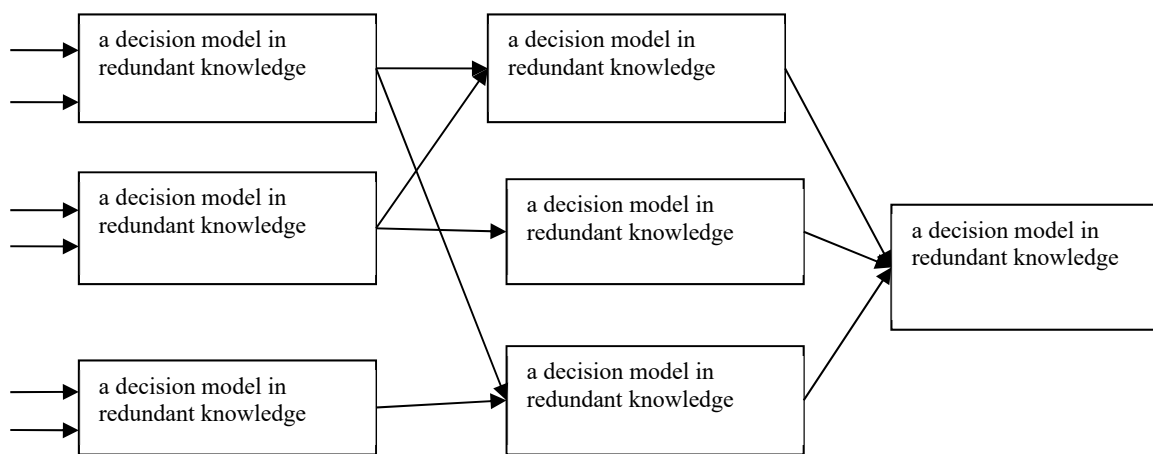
a decision model in redundant knowledge

a decision model in redundant knowledge

a decision model in redundant knowledge

a decision model in redundant knowledge

a decision model in redundant knowledge

a decision model in redundant knowledge

a decision model in redundant knowledge